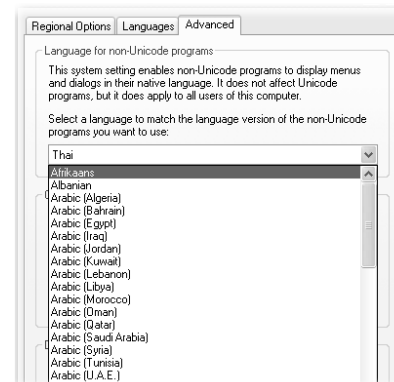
Regional Options | Languages | Advanced

Language for non-Unicode programs

This system setting enables non-Unicode programs to display menus and dialogs in their native language. It does not affect Unicode programs, but it does apply to all users of this computer.

Select a language to match the language version of the non-Unicode programs you want to use:

Thai

Afrikaans
Albanian
Arabic (Algeria)
Arabic (Bahrain)
Arabic (Egypt)
Arabic (Iraq)
Arabic (Jordan)
Arabic (Kuwait)
Arabic (Lebanon)
Arabic (Libya)
Arabic (Morocco)
Arabic (Oman)
Arabic (Qatar)
Arabic (Saudi Arabia)
Arabic (Syria)
Arabic (Tunisia)
Arabic (U.A.E.)